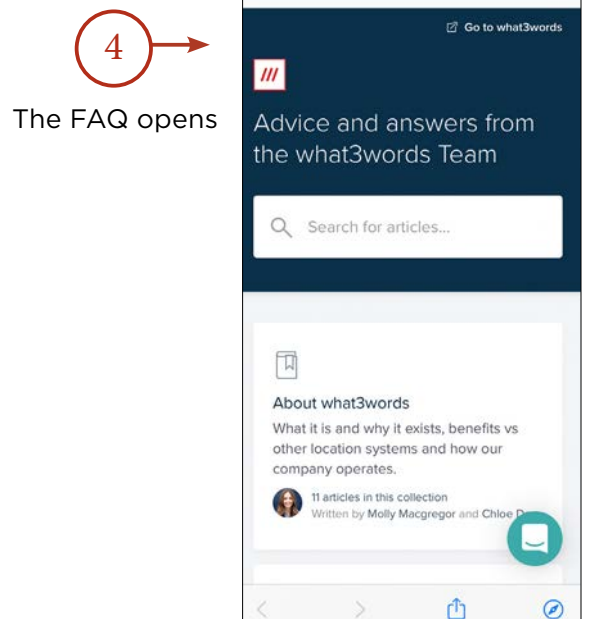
4

The FAQ opens

Go to what3words

///

Advice and answers from the what3words Team

Search for articles...

About what3words

What it is and why it exists, benefits vs other location systems and how our company operates.

11 articles in this collection
Written by Molly Macgregor and Chloe D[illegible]